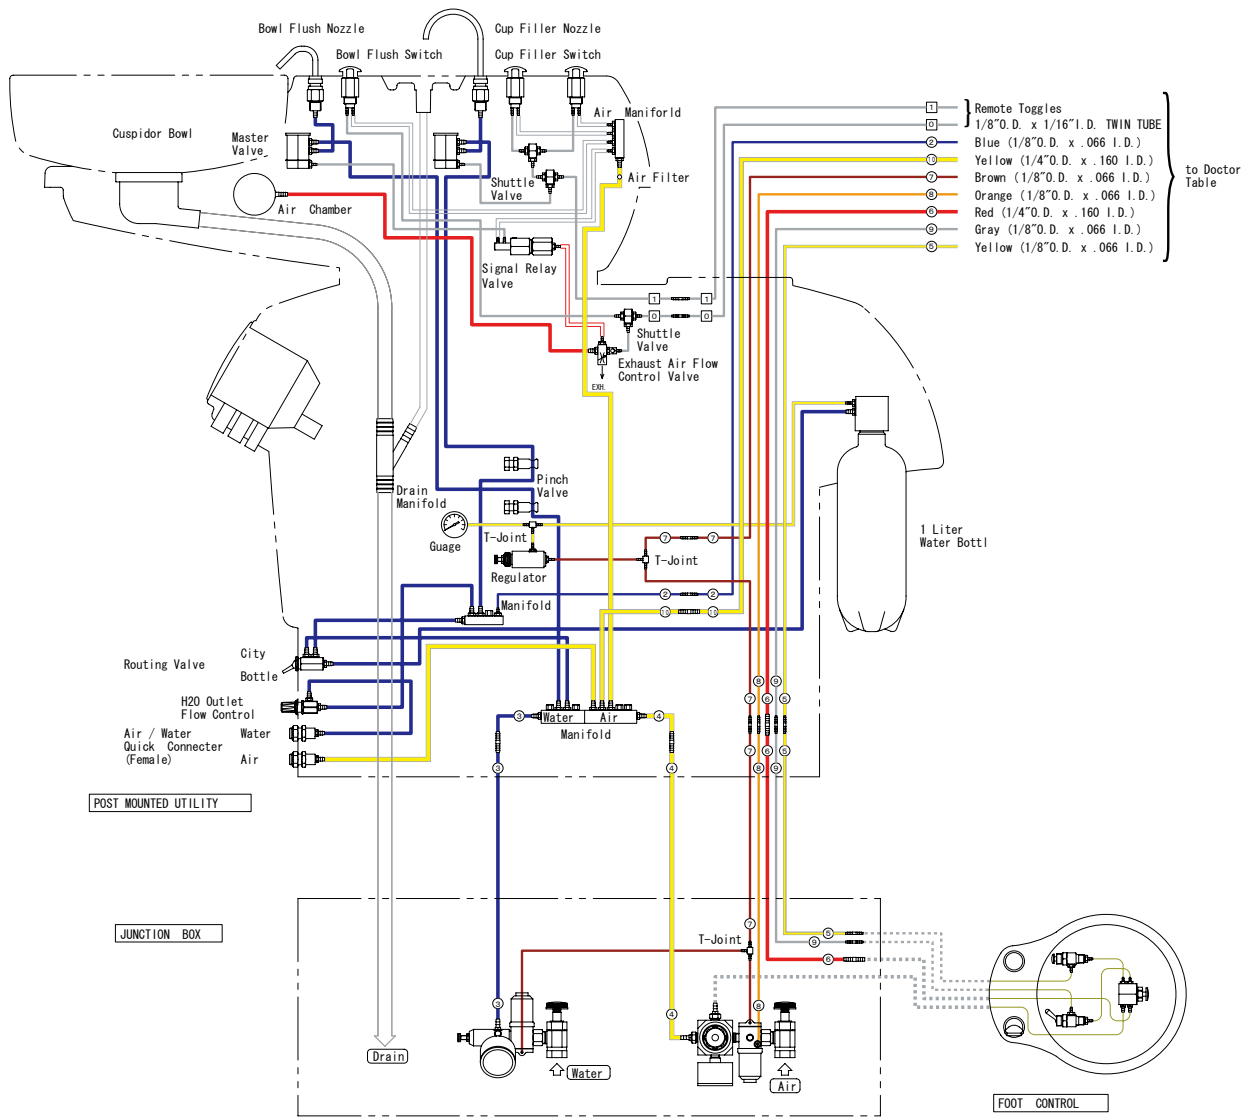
Bowl Flush Nozzle

Cup Filler Nozzle

Bowl Flush Switch

Cup Filler Switch

Air Maniforld

Cuspidor Bowl

Master Valve

Shuttle Valve

Air Filter

Air Chamber

Signal Relay Valve

1

0

Remote Toggles

1/8"O.D. x 1/16"I.D. TWIN TUBE

2 Blue (1/8"O.D. x .066 I.D.)

10 Yellow (1/4"O.D. x .160 I.D.)

7 Brown (1/8"O.D. x .066 I.D.)

8 Orange (1/8"O.D. x .066 I.D.)

6 Red (1/4"O.D. x .160 I.D.)

9 Gray (1/8"O.D. x .066 I.D.)

5 Yellow (1/8"O.D. x .066 I.D.)

to Doctor Table

1 1

0 0

Shuttle Valve

Exhaust Air Flow Control Valve

EXH.

Drain Manifold

Pinch Valve

Guage

T-Joint

7 7

T-Joint

Regulator

2 2

Manifold

10 10

1 Liter Water Bottl

City

Routing Valve

Bottle

H2O Outlet Flow Control

Air / Water Quick Connecter (Female)

Water

Air

3 Water Air 4

Manifold

3 4

8 9

7 6 5

7 6 5

8 9

POST MOUNTED UTILITY

JUNCTION BOX

T-Joint

7

5

9

6

3

4

8

Drain

Water

Air

FOOT CONTROL